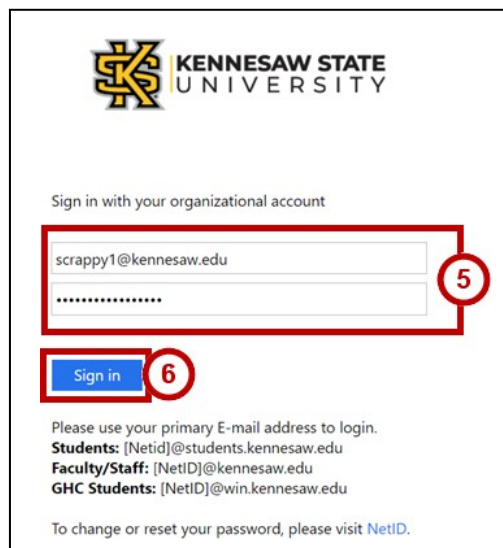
KSU KENNESAW STATE UNIVERSITY

Sign in with your organizational account

scrappy1@kennesaw.edu

••••••••••••••••

5

Sign in

6

Please use your primary E-mail address to login.
**Students:** [Netid]@students.kennesaw.edu
**Faculty/Staff:** [NetID]@kennesaw.edu
**GHC Students:** [NetID]@win.kennesaw.edu

To change or reset your password, please visit NetID.